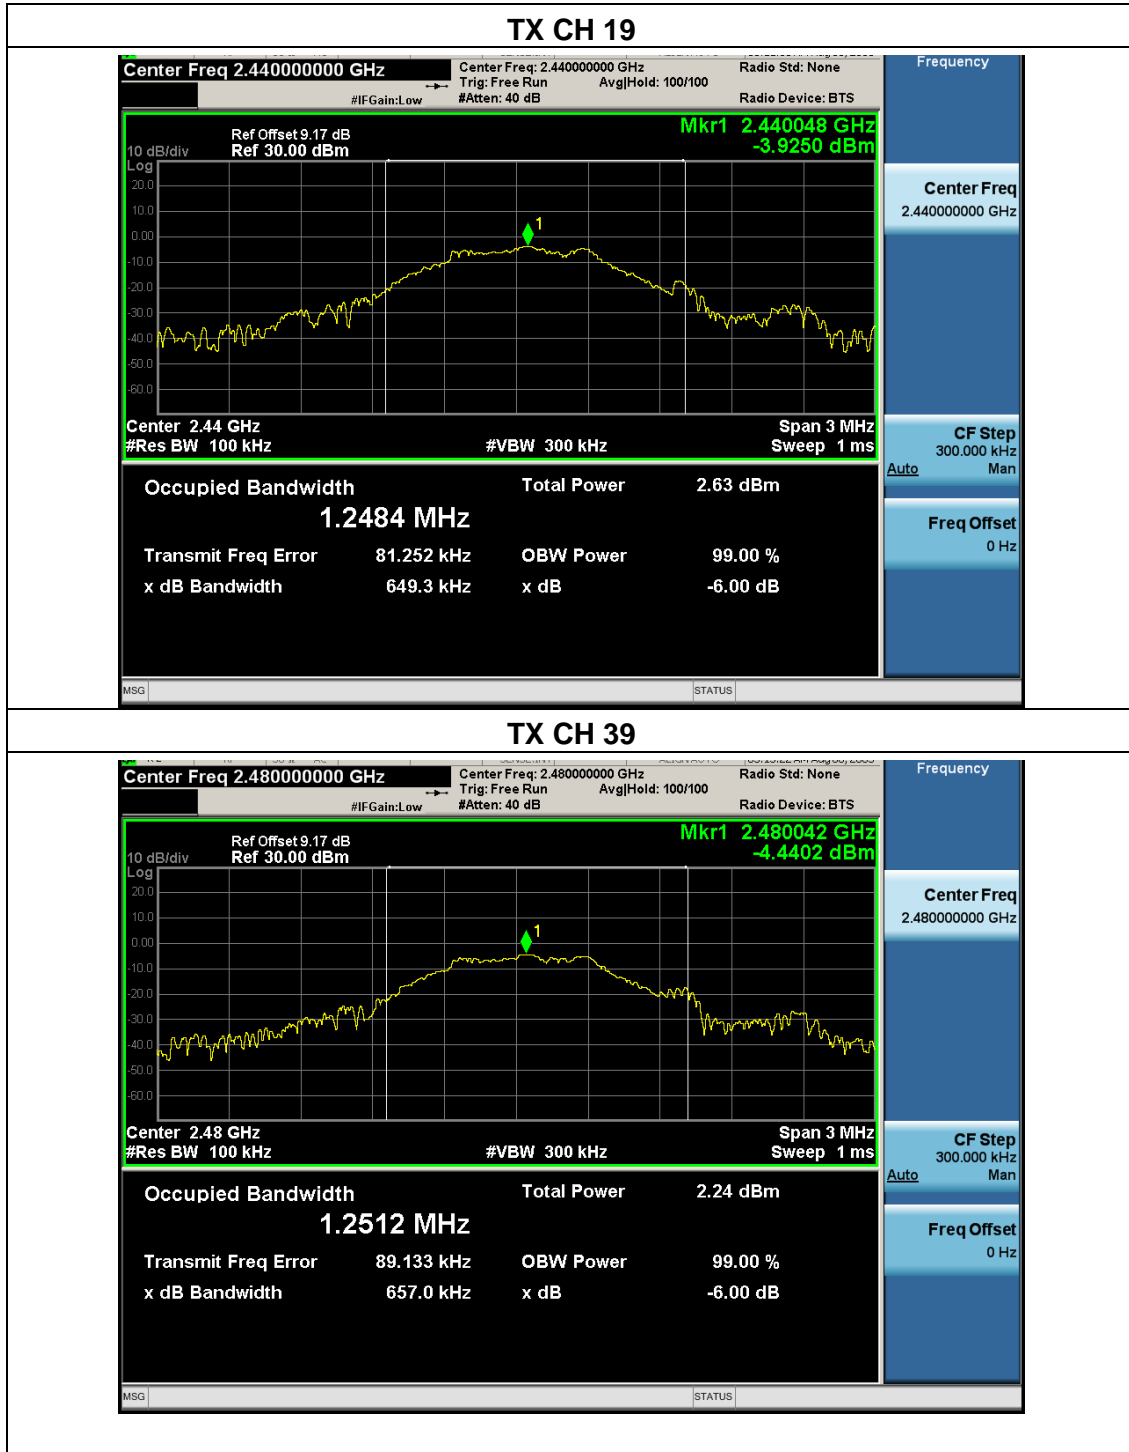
TX CH 19

Center Freq 2.440000000 GHz
#IFGain:Low
Center Freq: 2.440000000 GHz
Trig: Free Run
#Atten: 40 dB
Avg|Hold: 100/100
Radio Std: None
Radio Device: BTS
Frequency

Ref Offset 9.17 dB
10 dB/div Ref 30.00 dBm
Log
Mkr1 2.440048 GHz
-3.9250 dBm

20.0
10.0
0.00
-10.0
-20.0
-30.0
-40.0
-50.0
-60.0

1

Center 2.44 GHz
#Res BW 100 kHz
#VBW 300 kHz
Span 3 MHz
Sweep 1 ms

Center Freq
2.440000000 GHz

CF Step
300.000 kHz
Auto Man

Freq Offset
0 Hz

Occupied Bandwidth
1.2484 MHz
Total Power 2.63 dBm
Transmit Freq Error 81.252 kHz
OBW Power 99.00 %
x dB Bandwidth 649.3 kHz
x dB -6.00 dB

MSG
STATUS

TX CH 39

Center Freq 2.480000000 GHz
#IFGain:Low
Center Freq: 2.480000000 GHz
Trig: Free Run
#Atten: 40 dB
Avg|Hold: 100/100
Radio Std: None
Radio Device: BTS
Frequency

Ref Offset 9.17 dB
10 dB/div Ref 30.00 dBm
Log
Mkr1 2.480042 GHz
-4.4402 dBm

20.0
10.0
0.00
-10.0
-20.0
-30.0
-40.0
-50.0
-60.0

1

Center 2.48 GHz
#Res BW 100 kHz
#VBW 300 kHz
Span 3 MHz
Sweep 1 ms

Center Freq
2.480000000 GHz

CF Step
300.000 kHz
Auto Man

Freq Offset
0 Hz

Occupied Bandwidth
1.2512 MHz
Total Power 2.24 dBm
Transmit Freq Error 89.133 kHz
OBW Power 99.00 %
x dB Bandwidth 657.0 kHz
x dB -6.00 dB

MSG
STATUS